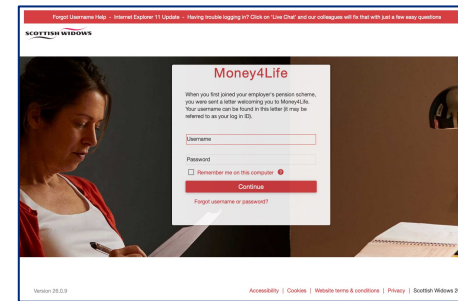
Forgot Username Help - Internet Explorer 11 Update - Having trouble logging in? Click on 'Live Chat' and our colleagues will fix that with just a few easy questions

SCOTTISH WIDOWS

Money4Life

When you first joined your employer's pension scheme, you were sent a letter welcoming you to Money4Life. Your username can be found in this letter (it may be referred to as your log in ID).

Username

Password

Remember me on this computer

Continue

Forgot username or password?

Version 25.0.0

Accessibility | Cookies | Website terms & conditions | Privacy | Scottish Widows 2